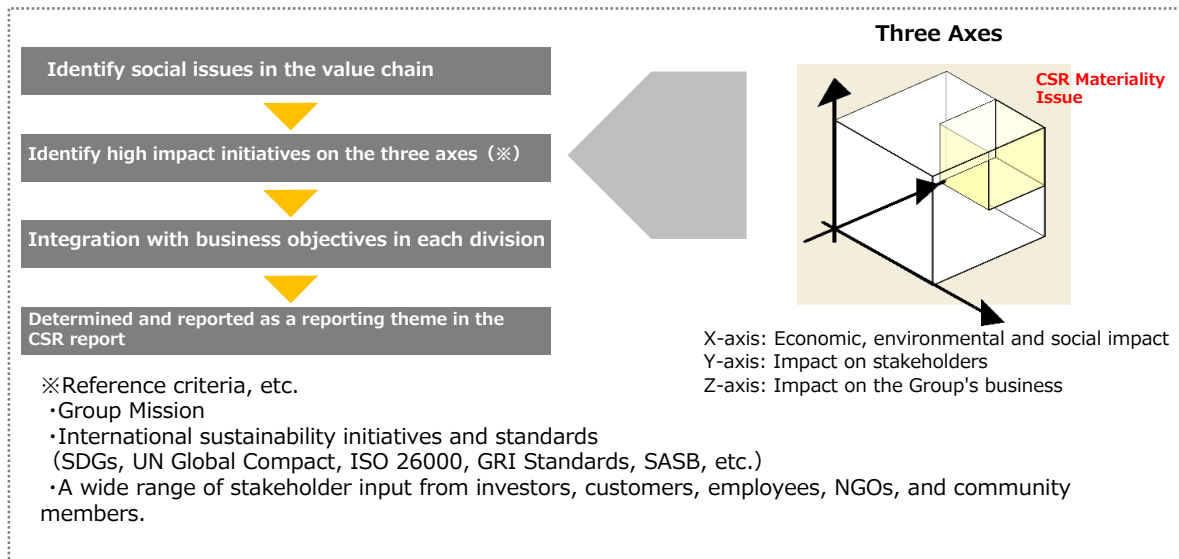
Identify social issues in the value chain

Identify high impact initiatives on the three axes（※）

Integration with business objectives in each division

Determined and reported as a reporting theme in the CSR report

Three Axes

CSR Materiality Issue

X-axis: Economic, environmental and social impact
Y-axis: Impact on stakeholders
Z-axis: Impact on the Group's business

※Reference criteria, etc.
・Group Mission
・International sustainability initiatives and standards
（SDGs, UN Global Compact, ISO 26000, GRI Standards, SASB, etc.）
・A wide range of stakeholder input from investors, customers, employees, NGOs, and community members.